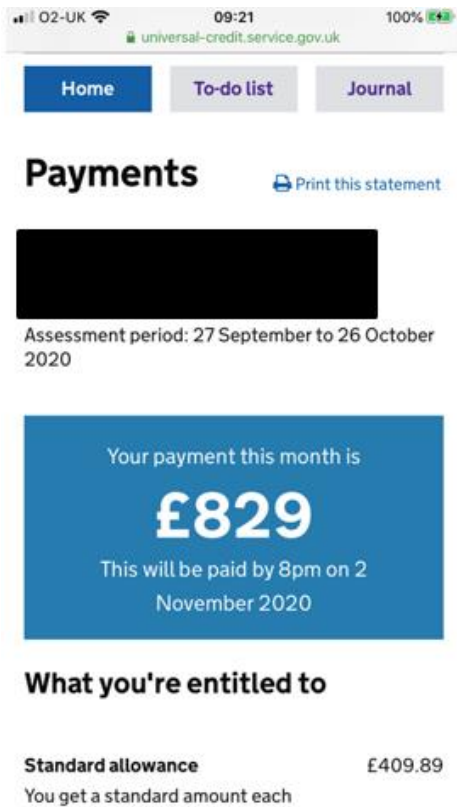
O2-UK 09:21 100%
universal-credit.service.gov.uk

Home
To-do list
Journal

Payments
Print this statement

Assessment period: 27 September to 26 October 2020

Your payment this month is
£829
This will be paid by 8pm on 2 November 2020

What you're entitled to

Standard allowance £409.89
You get a standard amount each